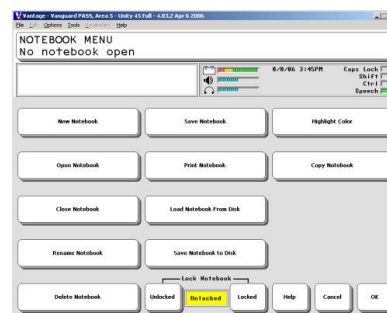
Vantage - Vanguard PASS, Area 5 - Unity 45 Full - 4.03.2 Apr 6 2006
File Edit Options Tools Vocabulary Help

NOTEBOOK MENU
No notebook open

8/8/06 3:45PM
Caps Lock
Shift
Ctrl
Speech

New Notebook
Save Notebook
Highlight Color
Open Notebook
Print Notebook
Copy Notebook
Close Notebook
Load Notebook From Disk
Rename Notebook
Save Notebook to Disk
Lock Notebook
Delete Notebook
Unlocked
Unlocked
Locked
Help
Cancel
OK